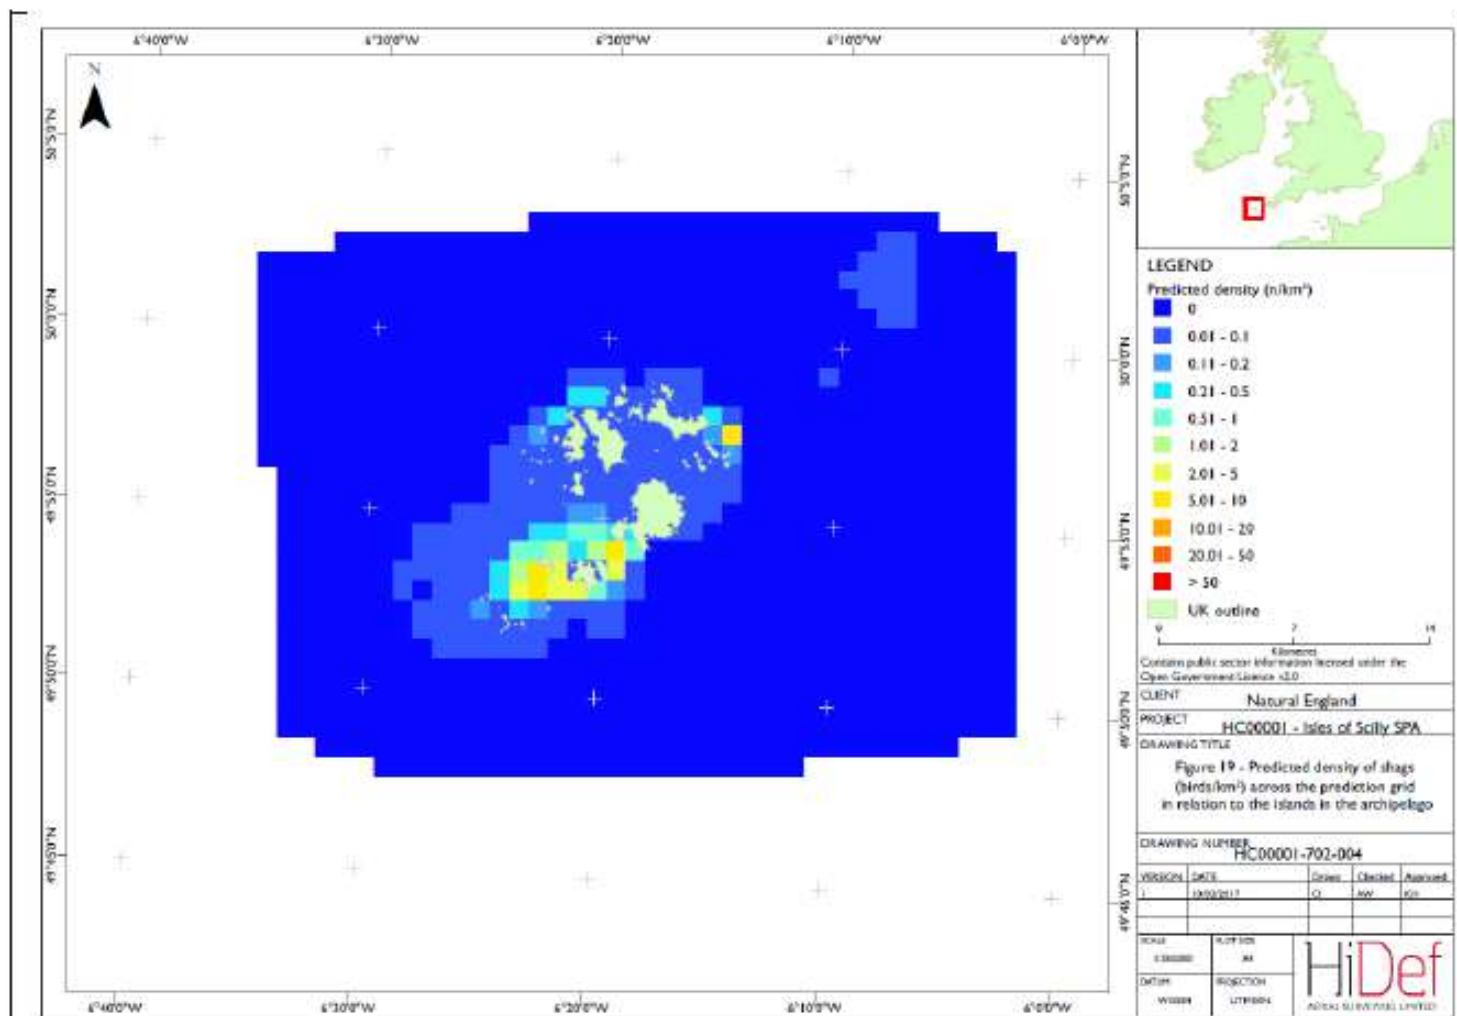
6°40'0"W 6°30'0"W 6°20'0"W 6°10'0"W 6°0'0"W

N

50°5'0"N
50°0'0"N
49°55'0"N
49°50'0"N
49°45'0"N

50°5'0"N
50°0'0"N
49°55'0"N
49°50'0"N
49°45'0"N

6°40'0"W 6°30'0"W 6°20'0"W 6°10'0"W 6°0'0"W

LEGEND
Predicted density (n/km²)
0
0.01 - 0.1
0.11 - 0.2
0.21 - 0.5
0.51 - 1
1.01 - 2
2.01 - 5
5.01 - 10
10.01 - 20
20.01 - 50
> 50
UK outline

0 7 14
Kilometers
Contains public sector information licensed under the Open Government Licence v3.0

CLIENT Natural England
PROJECT HC00001 - Isles of Scilly SPA
DRAWING TITLE
Figure 19 - Predicted density of shags (birds/km²) across the prediction grid in relation to the islands in the archipelago

DRAWING NUMBER HC00001-702-004

| VERSION | DATE | Drawn | Checked | Approved |
|---|---|---|---|---|
| 1 | 10/02/2017 | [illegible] | AW | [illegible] |

SCALE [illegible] PLOT SIZE A4
DATUM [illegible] PROJECTION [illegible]

HiDef
AERIAL SURVEYING LIMITED